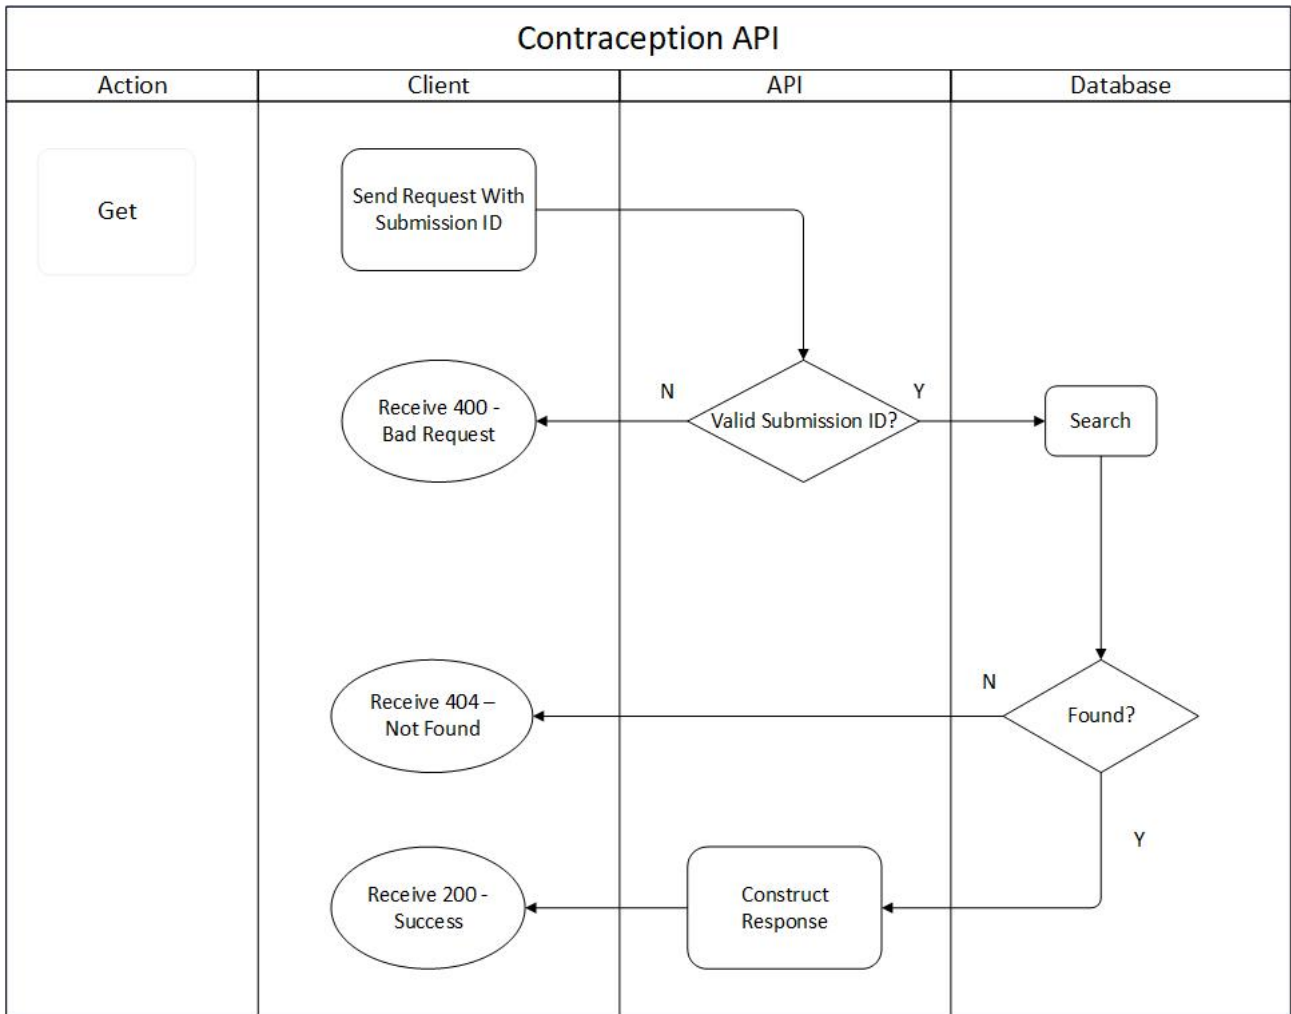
Contraception API

Action

Client

API

Database

Get

Send Request With Submission ID

N

Y

Receive 400 - Bad Request

Valid Submission ID?

Search

N

Receive 404 – Not Found

Found?

Y

Receive 200 - Success

Construct Response